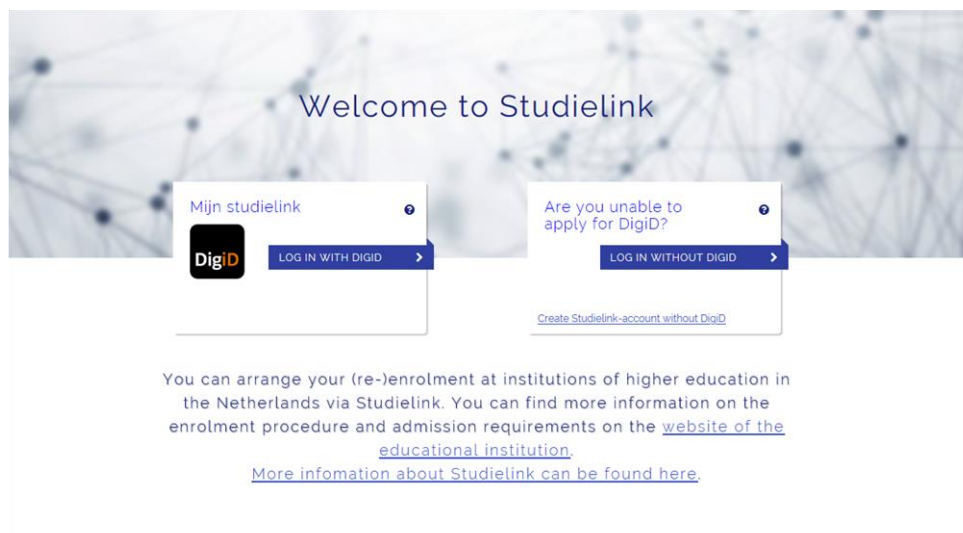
Welcome to Studielink

Mijn studielink

DigiD

LOG IN WITH DIGID

Are you unable to apply for DigiD?

LOG IN WITHOUT DIGID

Create Studielink-account without DigiD

You can arrange your (re-)enrolment at institutions of higher education in the Netherlands via Studielink. You can find more information on the enrolment procedure and admission requirements on the website of the educational institution.
More infomation about Studielink can be found here.